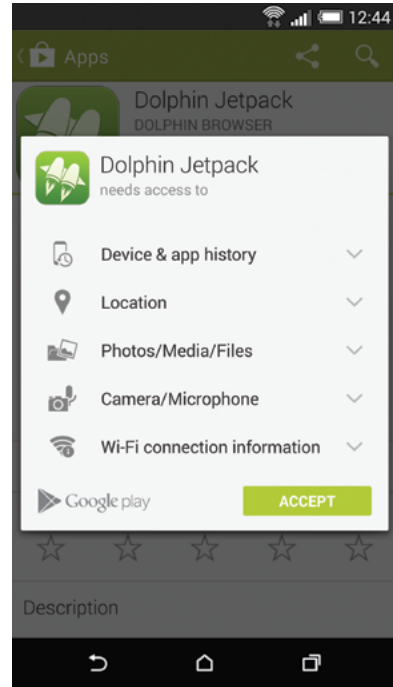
12:44

Apps

Dolphin Jetpack
DOLPHIN BROWSER

Dolphin Jetpack
needs access to

Device & app history

Location

Photos/Media/Files

Camera/Microphone

Wi-Fi connection information

Google play

ACCEPT

Description